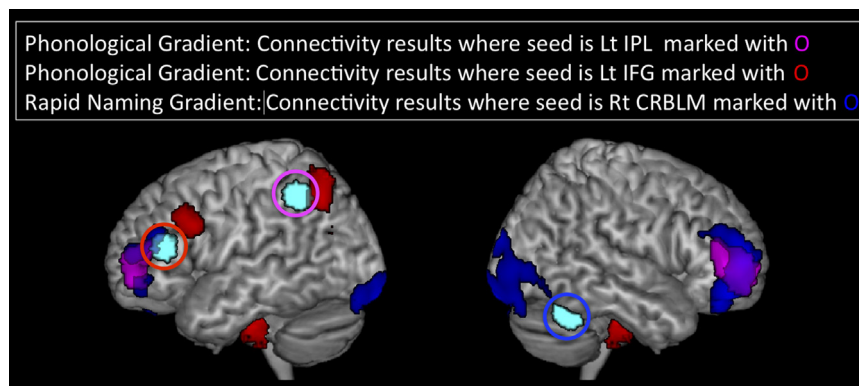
Phonological Gradient: Connectivity results where seed is Lt IPL marked with O
Phonological Gradient: Connectivity results where seed is Lt IFG marked with O
Rapid Naming Gradient: Connectivity results where seed is Rt CRBLM marked with O